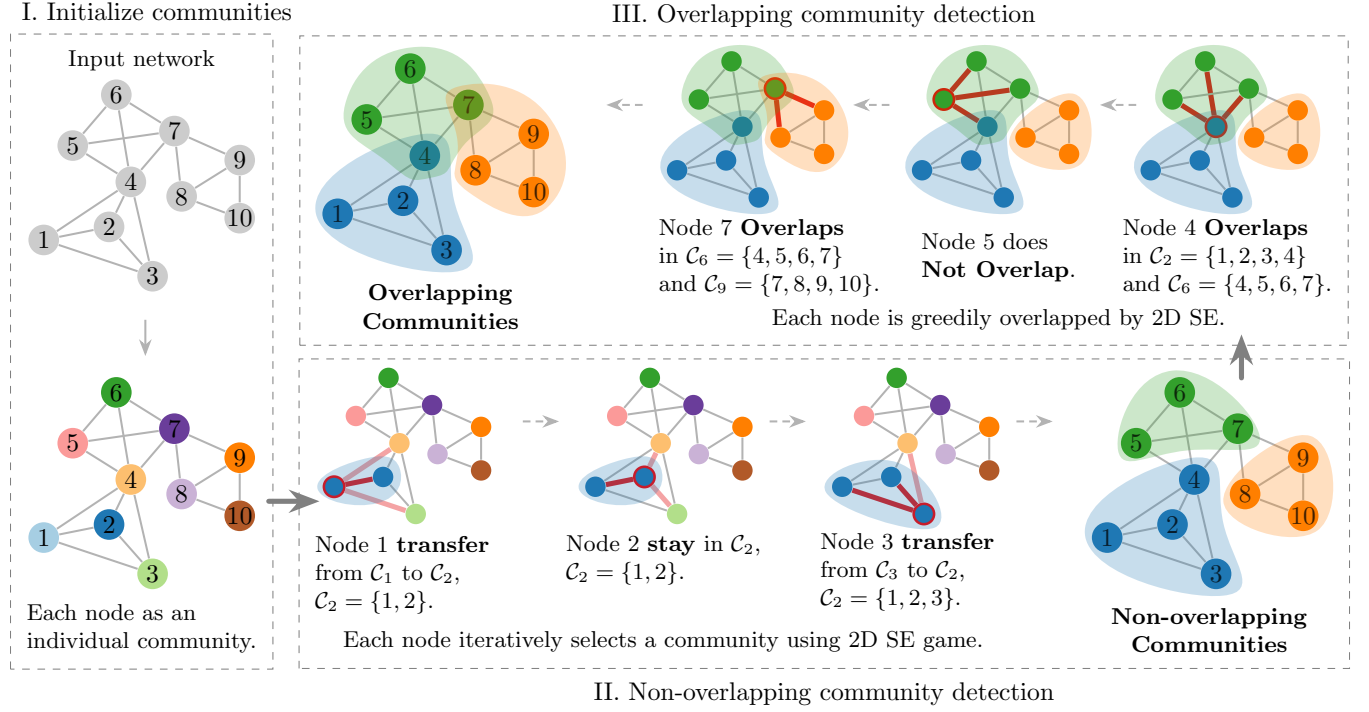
I. Initialize communities

Input network

6
5
7
9
4
8
10
2
1
3

6
5
7
9
4
8
10
2
1
3

Each node as an individual community.

III. Overlapping community detection

6
5
7
9
4
8
10
2
1
3

Overlapping Communities

Node 7 **Overlaps** in $\mathcal{C}_6 = \{4, 5, 6, 7\}$ and $\mathcal{C}_9 = \{7, 8, 9, 10\}$.

Node 5 does **Not Overlap**.

Node 4 **Overlaps** in $\mathcal{C}_2 = \{1, 2, 3, 4\}$ and $\mathcal{C}_6 = \{4, 5, 6, 7\}$.

Each node is greedily overlapped by 2D SE.

Node 1 **transfer** from $\mathcal{C}_1$ to $\mathcal{C}_2$, $\mathcal{C}_2 = \{1, 2\}$.

Node 2 **stay** in $\mathcal{C}_2$, $\mathcal{C}_2 = \{1, 2\}$.

Node 3 **transfer** from $\mathcal{C}_3$ to $\mathcal{C}_2$, $\mathcal{C}_2 = \{1, 2, 3\}$.

Each node iteratively selects a community using 2D SE game.

6
5
7
9
4
8
10
2
1
3

Non-overlapping Communities

II. Non-overlapping community detection